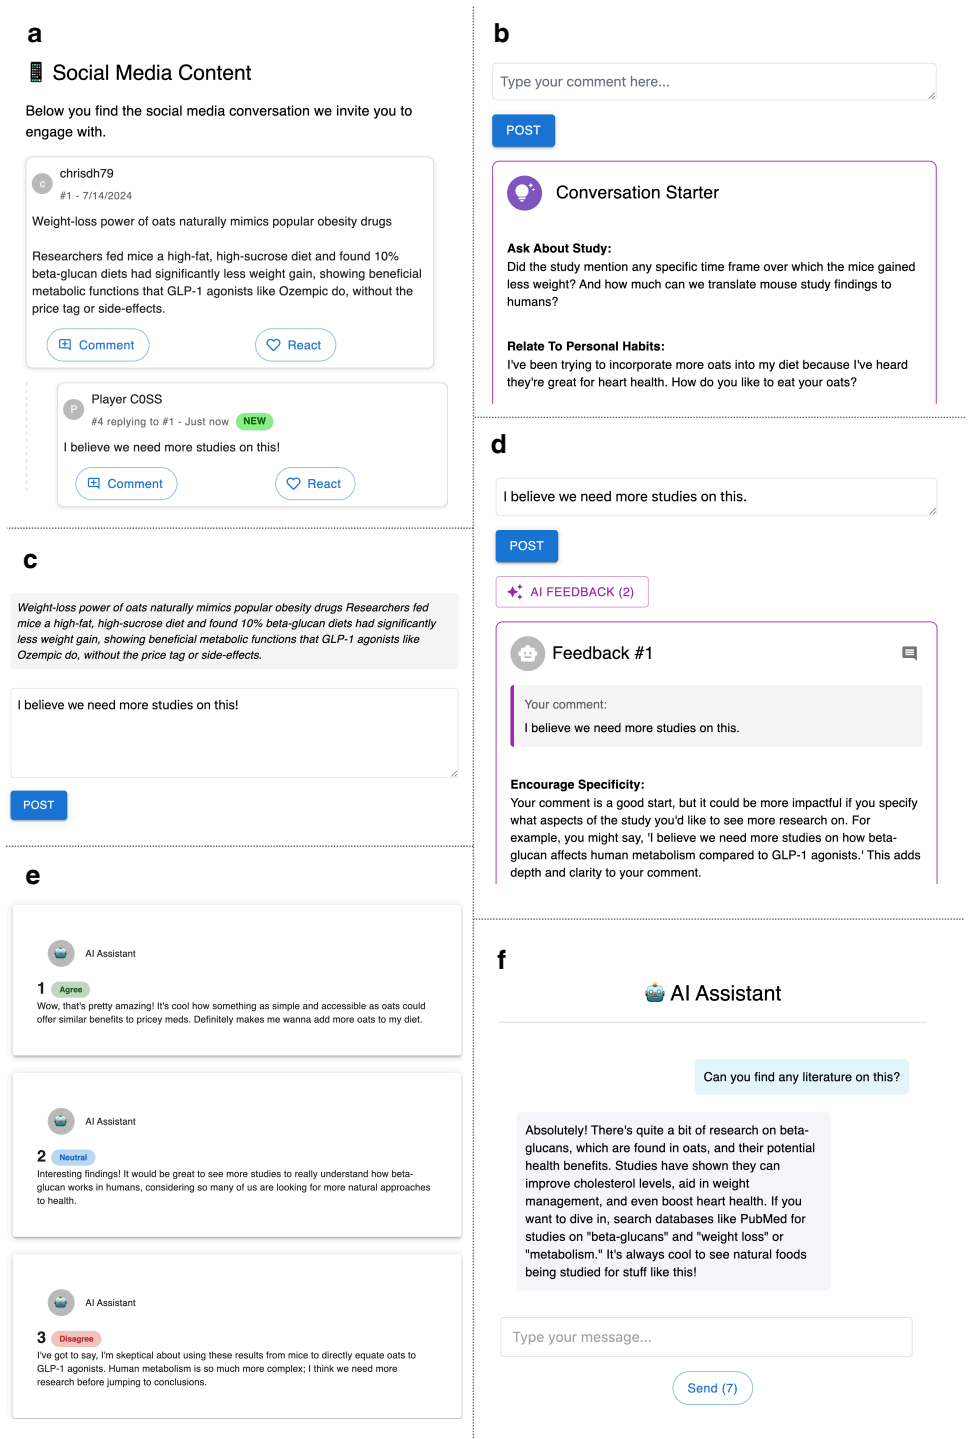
a

📱 Social Media Content

Below you find the social media conversation we invite you to engage with.

c chrisdh79
#1 - 7/14/2024

Weight-loss power of oats naturally mimics popular obesity drugs

Researchers fed mice a high-fat, high-sucrose diet and found 10% beta-glucan diets had significantly less weight gain, showing beneficial metabolic functions that GLP-1 agonists like Ozempic do, without the price tag or side-effects.

Comment React

P Player C0SS
#4 replying to #1 - Just now NEW

I believe we need more studies on this!

Comment React

b

Type your comment here...

POST

Conversation Starter

Ask About Study:
Did the study mention any specific time frame over which the mice gained less weight? And how much can we translate mouse study findings to humans?

Relate To Personal Habits:
I've been trying to incorporate more oats into my diet because I've heard they're great for heart health. How do you like to eat your oats?

c

*Weight-loss power of oats naturally mimics popular obesity drugs Researchers fed mice a high-fat, high-sucrose diet and found 10% beta-glucan diets had significantly less weight gain, showing beneficial metabolic functions that GLP-1 agonists like Ozempic do, without the price tag or side-effects.*

I believe we need more studies on this!

POST

d

I believe we need more studies on this.

POST

AI FEEDBACK (2)

Feedback #1

Your comment:
I believe we need more studies on this.

Encourage Specificity:
Your comment is a good start, but it could be more impactful if you specify what aspects of the study you'd like to see more research on. For example, you might say, 'I believe we need more studies on how beta-glucan affects human metabolism compared to GLP-1 agonists.' This adds depth and clarity to your comment.

e

AI Assistant
1 Agree
Wow, that's pretty amazing! It's cool how something as simple and accessible as oats could offer similar benefits to pricey meds. Definitely makes me wanna add more oats to my diet.

AI Assistant
2 Neutral
Interesting findings! It would be great to see more studies to really understand how beta-glucan works in humans, considering so many of us are looking for more natural approaches to health.

AI Assistant
3 Disagree
I've got to say, I'm skeptical about using these results from mice to directly equate oats to GLP-1 agonists. Human metabolism is so much more complex; I think we need more research before jumping to conclusions.

f

🤖 AI Assistant

Can you find any literature on this?

Absolutely! There's quite a bit of research on beta-glucans, which are found in oats, and their potential health benefits. Studies have shown they can improve cholesterol levels, aid in weight management, and even boost heart health. If you want to dive in, search databases like PubMed for studies on "beta-glucans" and "weight loss" or "metabolism." It's always cool to see natural foods being studied for stuff like this!

Type your message...

Send (7)